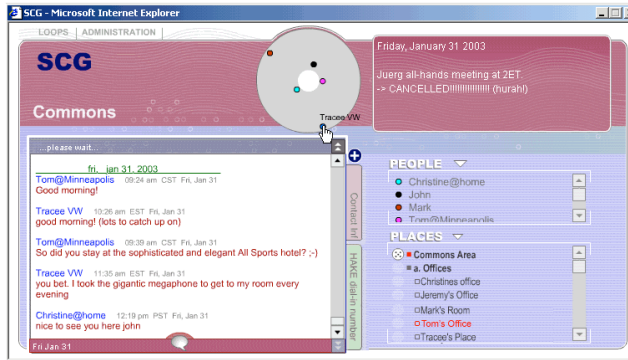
SCG - Microsoft Internet Explorer

LOOPS | ADMINISTRATION

SCG

Commons

Tracee VW

Friday, January 31 2003

Juerg all-hands meeting at 2ET.
-> CANCELLED!!!!!!!!!!!!!!! (hurah!)

...please wait....

fri, jan 31, 2003

Tom@Minneapolis 09:24 am CST Fri, Jan 31
Good morning!

Tracee VW 10:26 am EST Fri, Jan 31
good morning! (lots to catch up on)

Tom@Minneapolis 09:39 am CST Fri, Jan 31
So did you stay at the sophisticated and elegant All Sports hotel? ;-)

Tracee VW 11:35 am EST Fri, Jan 31
you bet. I took the gigantic megaphone to get to my room every evening

Christine@home 12:19 pm PST Fri, Jan 31
nice to see you here john

Fri Jan 31

Contact list

HAKE dial-in number

PEOPLE
Christine@home
John
Mark
Tom@Minneapolis

PLACES
Commons Area
a. Offices
Christines office
Jeremy's Office
Mark's Room
Tom's Office
Tracee's Place